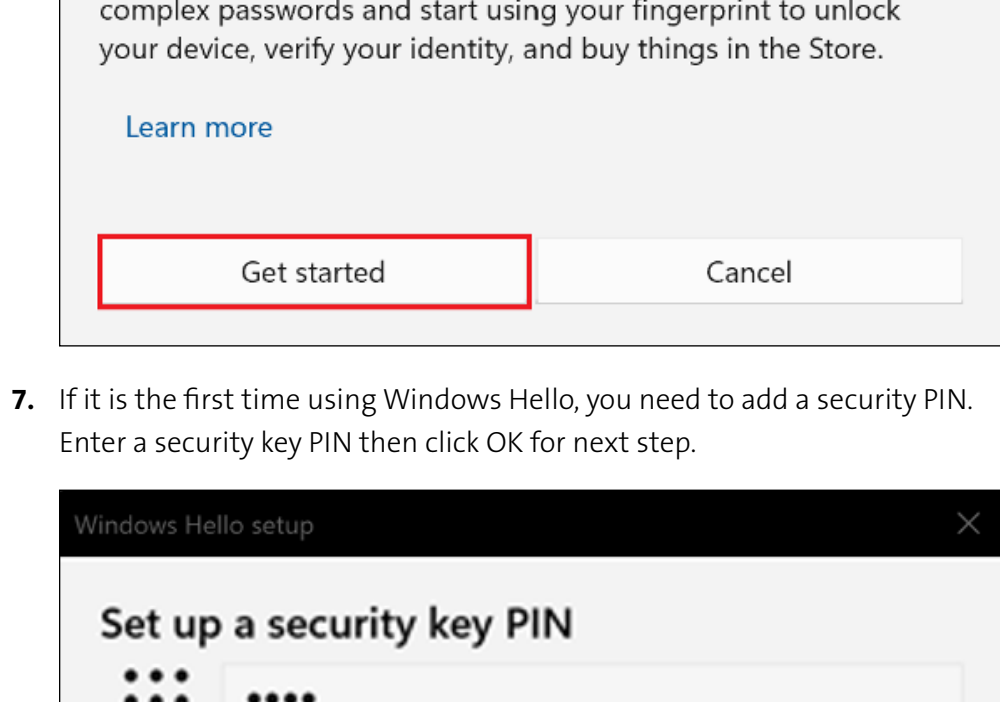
complex passwords and start using your fingerprint to unlock your device, verify your identity, and buy things in the Store.

Learn more

Get started

Cancel

**7.** If it is the first time using Windows Hello, you need to add a security PIN. Enter a security key PIN then click OK for next step.

Windows Hello setup

×

Set up a security key PIN

••••